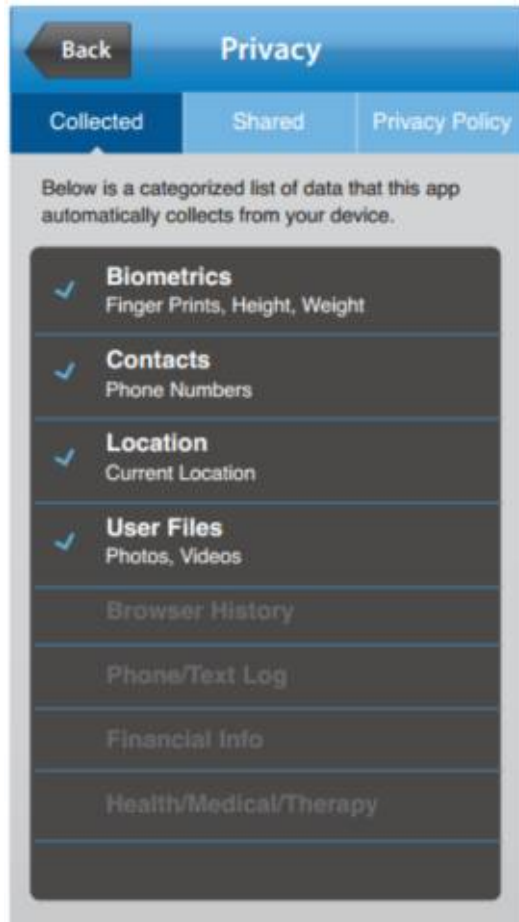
Back

Privacy

Collected

Shared

Privacy Policy

Below is a categorized list of data that this app automatically collects from your device.

Biometrics
Finger Prints, Height, Weight

Contacts
Phone Numbers

Location
Current Location

User Files
Photos, Videos

Browser History

Phone/Text Log

Financial Info

Health/Medical/Therapy